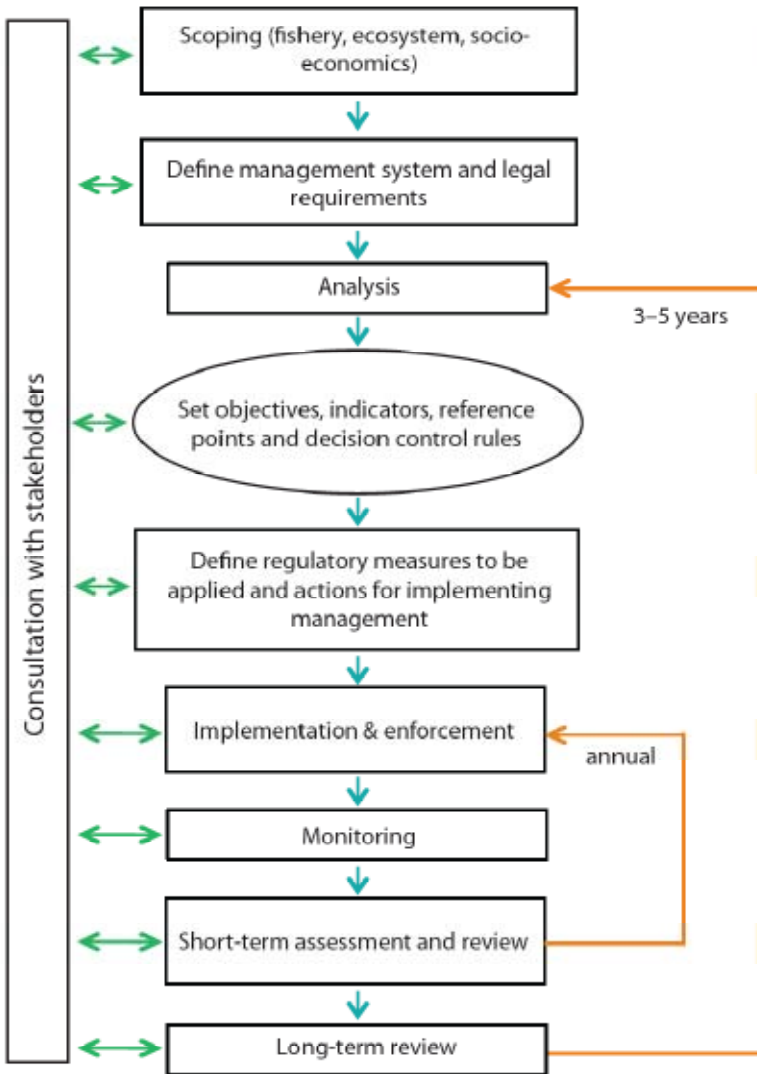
Consultation with stakeholders

Scoping (fishery, ecosystem, socioeconomics)

Define management system and legal requirements

Analysis

3–5 years

Set objectives, indicators, reference points and decision control rules

Define regulatory measures to be applied and actions for implementing management

Implementation & enforcement

annual

Monitoring

Short-term assessment and review

Long-term review